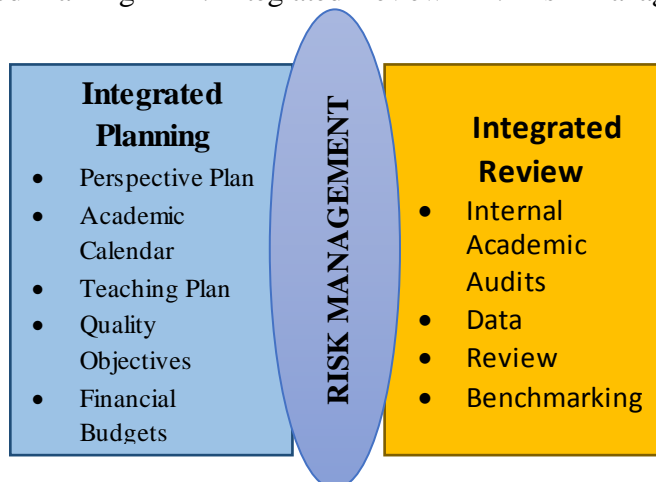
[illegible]

Integrated Planning

- Perspective Plan
- Academic Calendar
- Teaching Plan
- Quality Objectives
- Financial Budgets

RISK MANAGEMENT

Integrated Review

- Internal Academic Audits
- Data
- Review
- Benchmarking